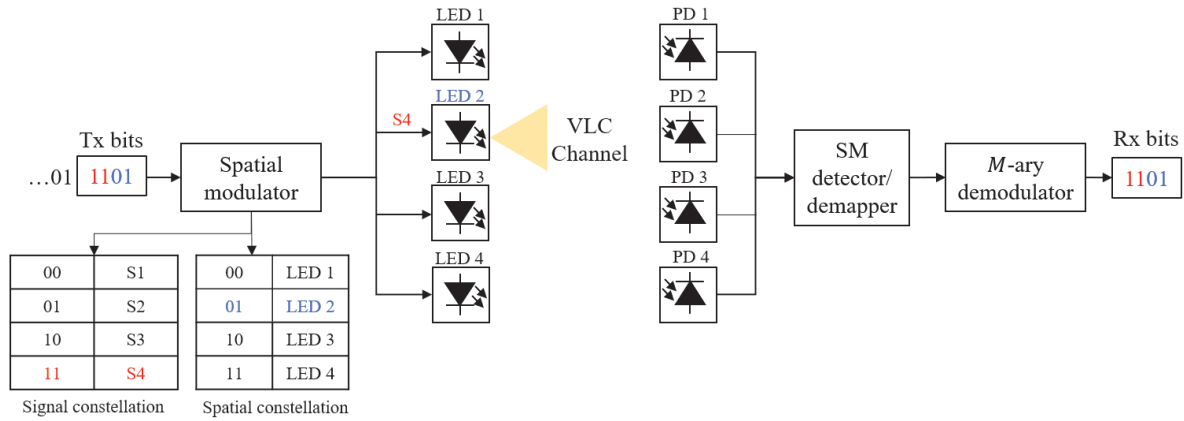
Tx bits

…01 1101

Spatial modulator

LED 1

S4

LED 2

LED 3

LED 4

VLC Channel

PD 1

PD 2

PD 3

PD 4

SM detector/ demapper

$M$-ary demodulator

Rx bits

1101

| 00 | S1 |
|---|---|
| 01 | S2 |
| 10 | S3 |
| 11 | S4 |

Signal constellation

| 00 | LED 1 |
|---|---|
| 01 | LED 2 |
| 10 | LED 3 |
| 11 | LED 4 |

Spatial constellation